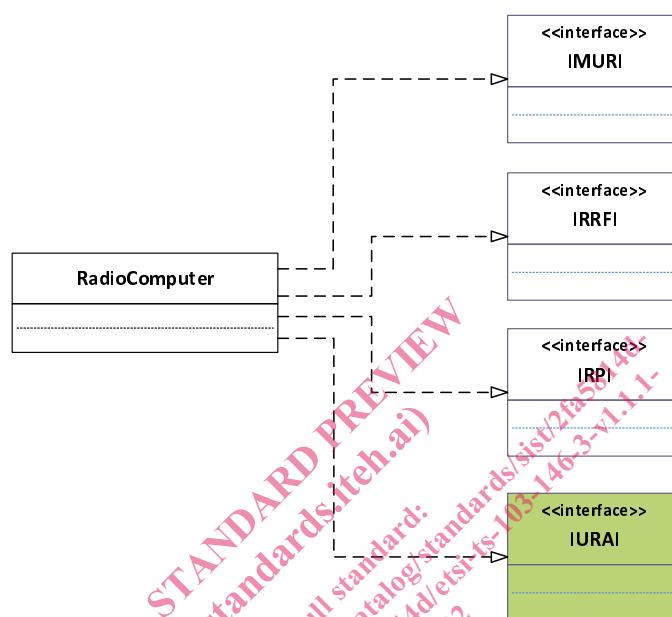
<<interface>>
IMURI

<<interface>>
IRRFI

RadioComputer

<<interface>>
IRPI

<<interface>>
IURAI

STANDARD PREVIEW
(standards.iteh.ai)
Full standard:
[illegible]catalog/standards/sist/2fa5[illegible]4e-
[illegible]4d/etsi-ts-103-146-3-v1.1.1-
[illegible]